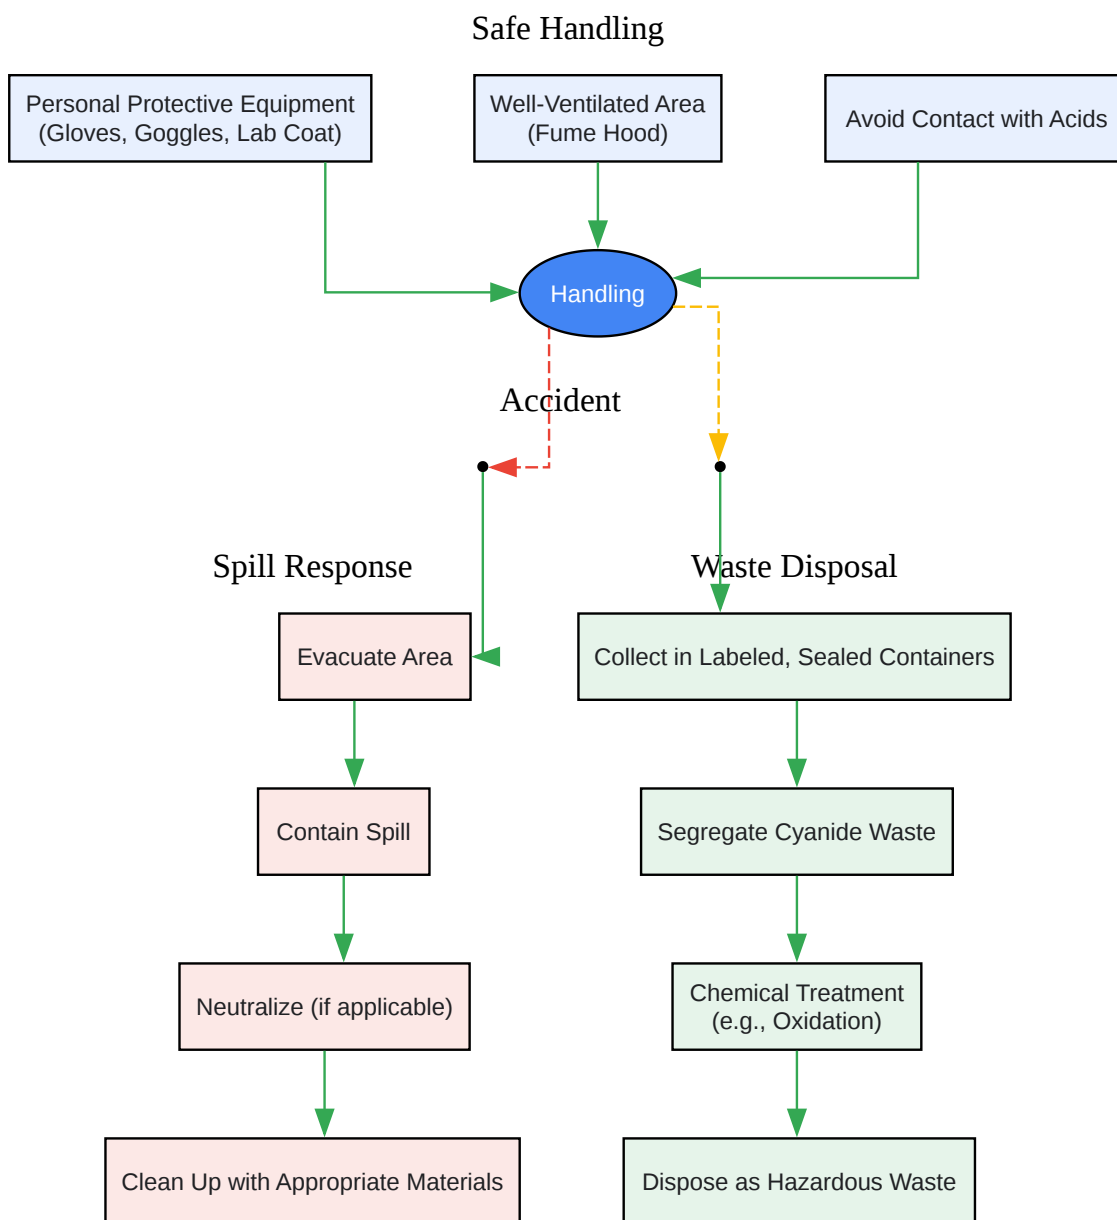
Safe Handling

Personal Protective Equipment (Gloves, Goggles, Lab Coat)

Well-Ventilated Area (Fume Hood)

Avoid Contact with Acids

Handling

Accident

Spill Response

Waste Disposal

Evacuate Area

Collect in Labeled, Sealed Containers

Contain Spill

Segregate Cyanide Waste

Neutralize (if applicable)

Chemical Treatment (e.g., Oxidation)

Clean Up with Appropriate Materials

Dispose as Hazardous Waste